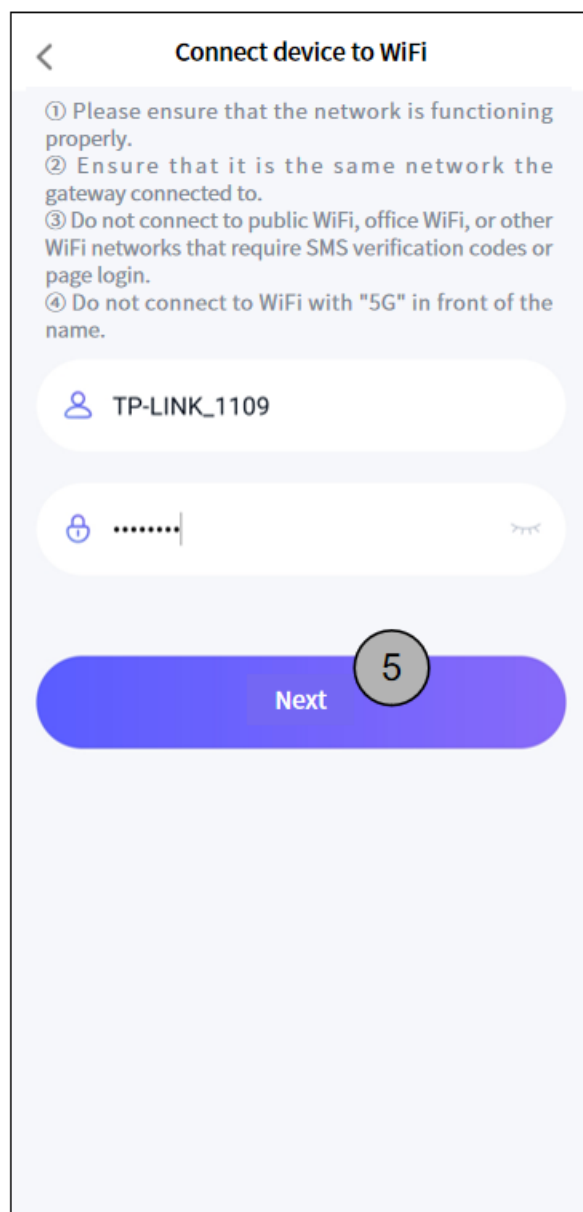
<

Connect device to WiFi

① Please ensure that the network is functioning properly.
② Ensure that it is the same network the gateway connected to.
③ Do not connect to public WiFi, office WiFi, or other WiFi networks that require SMS verification codes or page login.
④ Do not connect to WiFi with "5G" in front of the name.

TP-LINK_1109

••••••••

5

Next